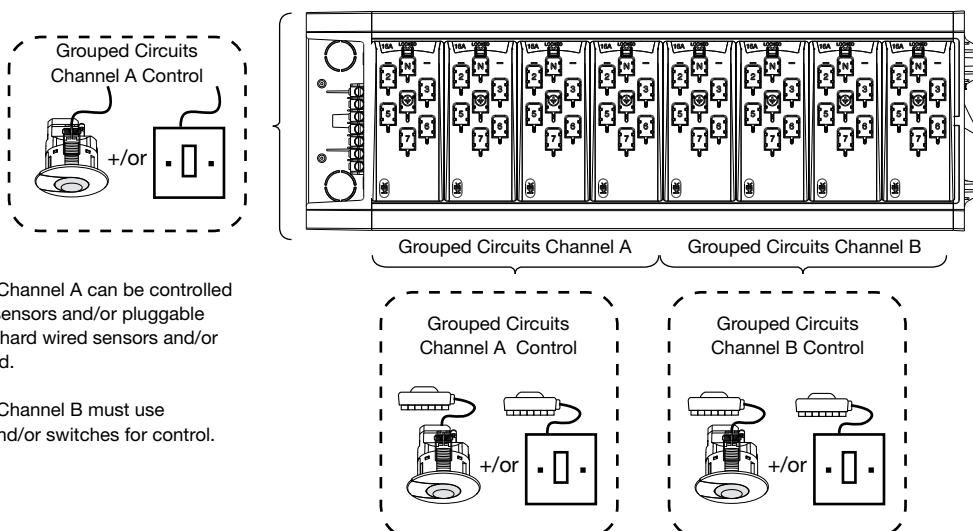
Grouped Circuits Channel A Control

+/or

16A LOCKED N 2 3 5 7 6
16A LOCKED N 2 3 5 7 6
16A LOCKED N 2 3 5 7 6
16A LOCKED N 2 3 5 7 6
16A LOCKED N 2 3 5 7 6
16A LOCKED N 2 3 5 7 6
16A LOCKED N 2 3 5 7 6
16A LOCKED N 2 3 5 7 6

Grouped Circuits Channel A

Grouped Circuits Channel B

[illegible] Channel A can be controlled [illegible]ensors and/or pluggable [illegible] hard wired sensors and/or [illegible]d.

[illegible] Channel B must use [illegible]nd/or switches for control.

Grouped Circuits Channel A Control

+/or

Grouped Circuits Channel B Control

+/or